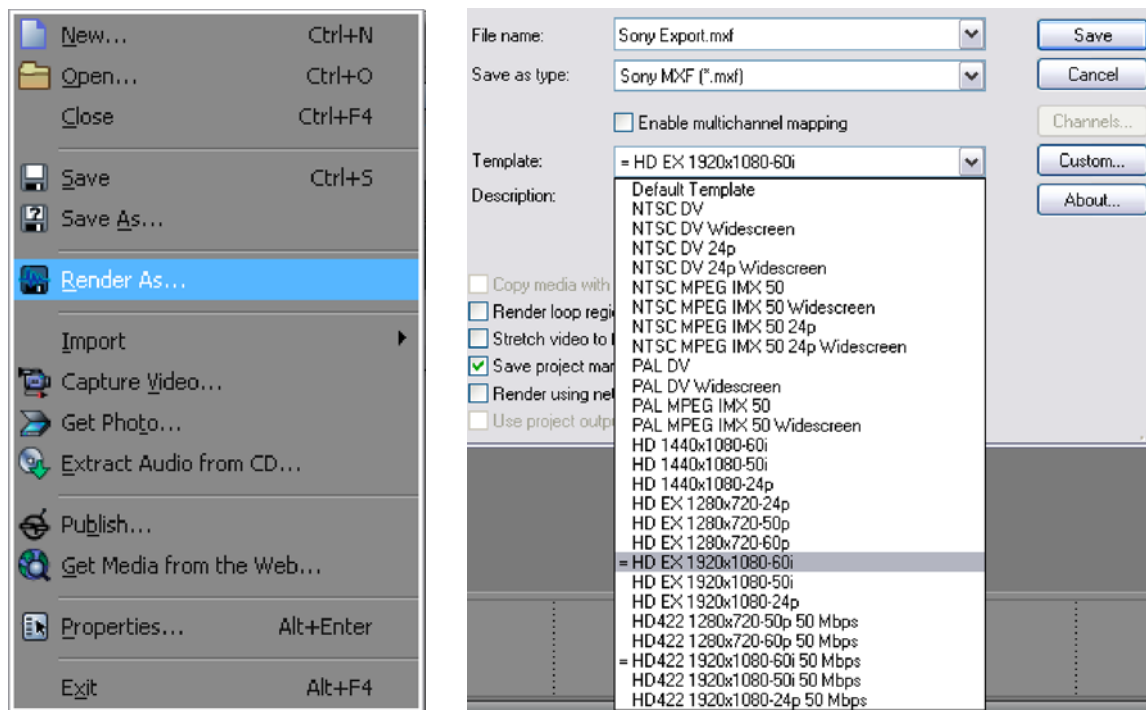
New... Ctrl+N
Open... Ctrl+O
Close Ctrl+F4
Save Ctrl+S
Save As...
Render As...
Import
Capture Video...
Get Photo...
Extract Audio from CD...
Publish...
Get Media from the Web...
Properties... Alt+Enter
Exit Alt+F4

File name: Sony Export.mxf
Save as type: Sony MXF (*.mxf)
Save
Cancel
Enable multichannel mapping
Channels...
Template: = HD EX 1920x1080-60i
Custom...
Description:
About...
Copy media with
Render loop regi
Stretch video to
Save project mar
Render using ne
Use project outp

Default Template
NTSC DV
NTSC DV Widescreen
NTSC DV 24p
NTSC DV 24p Widescreen
NTSC MPEG IMX 50
NTSC MPEG IMX 50 Widescreen
NTSC MPEG IMX 50 24p
NTSC MPEG IMX 50 24p Widescreen
PAL DV
PAL DV Widescreen
PAL MPEG IMX 50
PAL MPEG IMX 50 Widescreen
HD 1440x1080-60i
HD 1440x1080-50i
HD 1440x1080-24p
HD EX 1280x720-24p
HD EX 1280x720-50p
HD EX 1280x720-60p
= HD EX 1920x1080-60i
HD EX 1920x1080-50i
HD EX 1920x1080-24p
HD422 1280x720-50p 50 Mbps
HD422 1280x720-60p 50 Mbps
= HD422 1920x1080-60i 50 Mbps
HD422 1920x1080-50i 50 Mbps
HD422 1920x1080-24p 50 Mbps